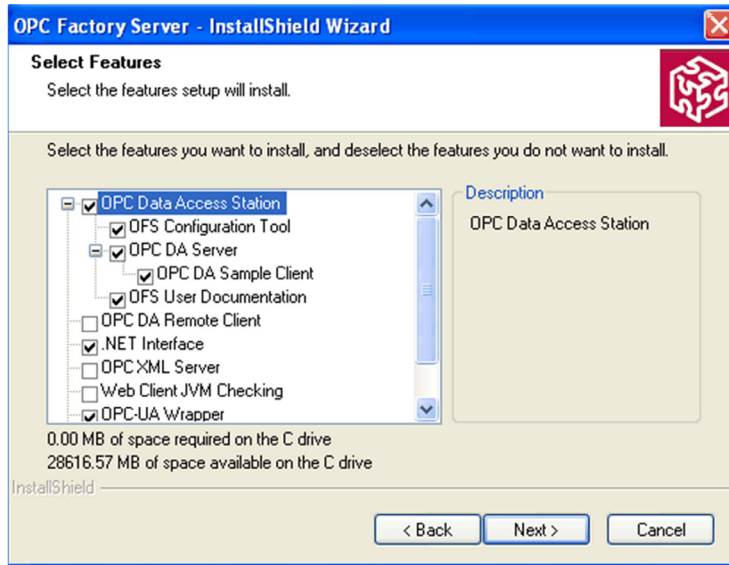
OPC Factory Server - InstallShield Wizard

Select Features

Select the features setup will install.

Select the features you want to install, and deselect the features you do not want to install.

OPC Data Access Station
OFS Configuration Tool
OPC DA Server
OPC DA Sample Client
OFS User Documentation
OPC DA Remote Client
.NET Interface
OPC XML Server
Web Client JVM Checking
OPC-UA Wrapper

Description

OPC Data Access Station

0.00 MB of space required on the C drive
28616.57 MB of space available on the C drive

InstallShield

< Back
Next >
Cancel